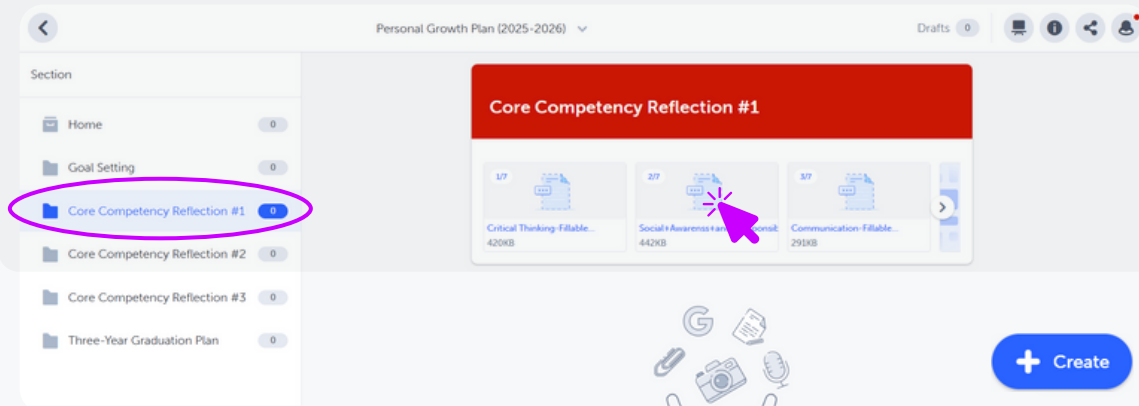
Personal Growth Plan (2025-2026)

Drafts 0

Section

Home 0

Goal Setting 0

Core Competency Reflection #1 0

Core Competency Reflection #2 0

Core Competency Reflection #3 0

Three-Year Graduation Plan 0

Core Competency Reflection #1

1/7
Critical Thinking-Fillable...
420KB

2/7
Social+Awarenss+and+Responsib
442KB

3/7
Communication-Fillable...
291KB

Create